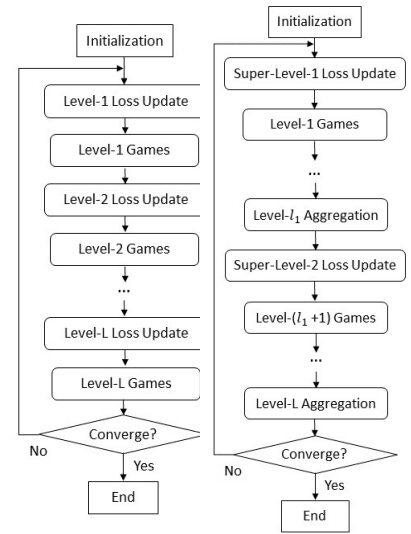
Initialization

Level-1 Loss Update

Level-1 Games

Level-2 Loss Update

Level-2 Games

...

Level-L Loss Update

Level-L Games

Converge?

No

Yes

End

Initialization

Super-Level-1 Loss Update

Level-1 Games

...

Level-$l_1$ Aggregation

Super-Level-2 Loss Update

Level-($l_1$ +1) Games

...

Level-L Aggregation

Converge?

No

Yes

End